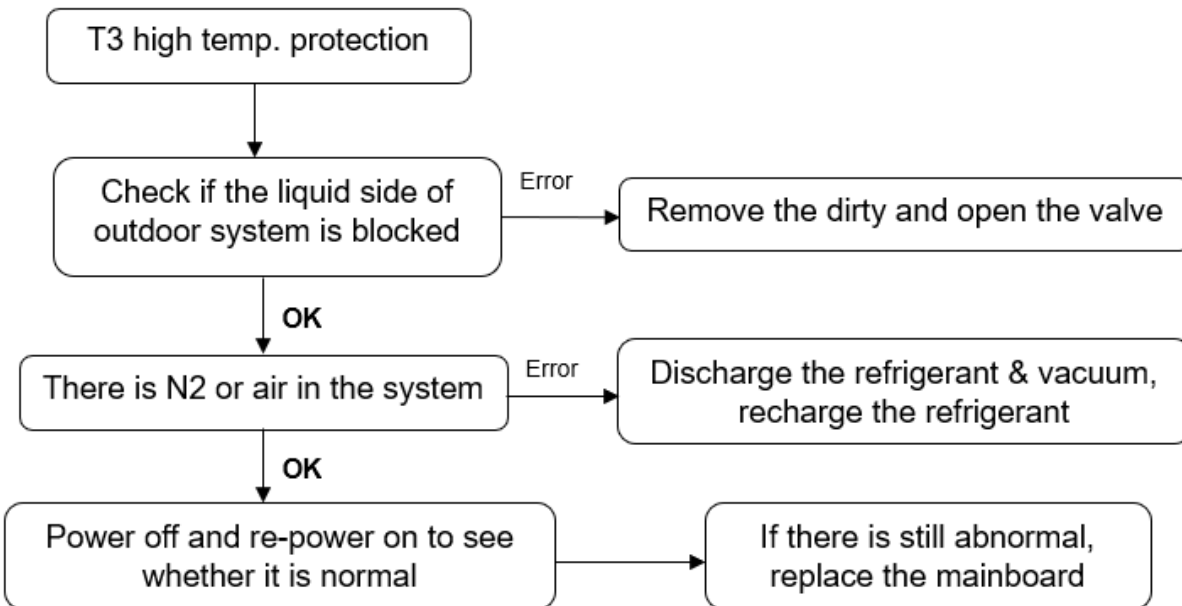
T3 high temp. protection

Check if the liquid side of outdoor system is blocked

Error

Remove the dirty and open the valve

OK

There is N2 or air in the system

Error

Discharge the refrigerant & vacuum, recharge the refrigerant

OK

Power off and re-power on to see whether it is normal

If there is still abnormal, replace the mainboard